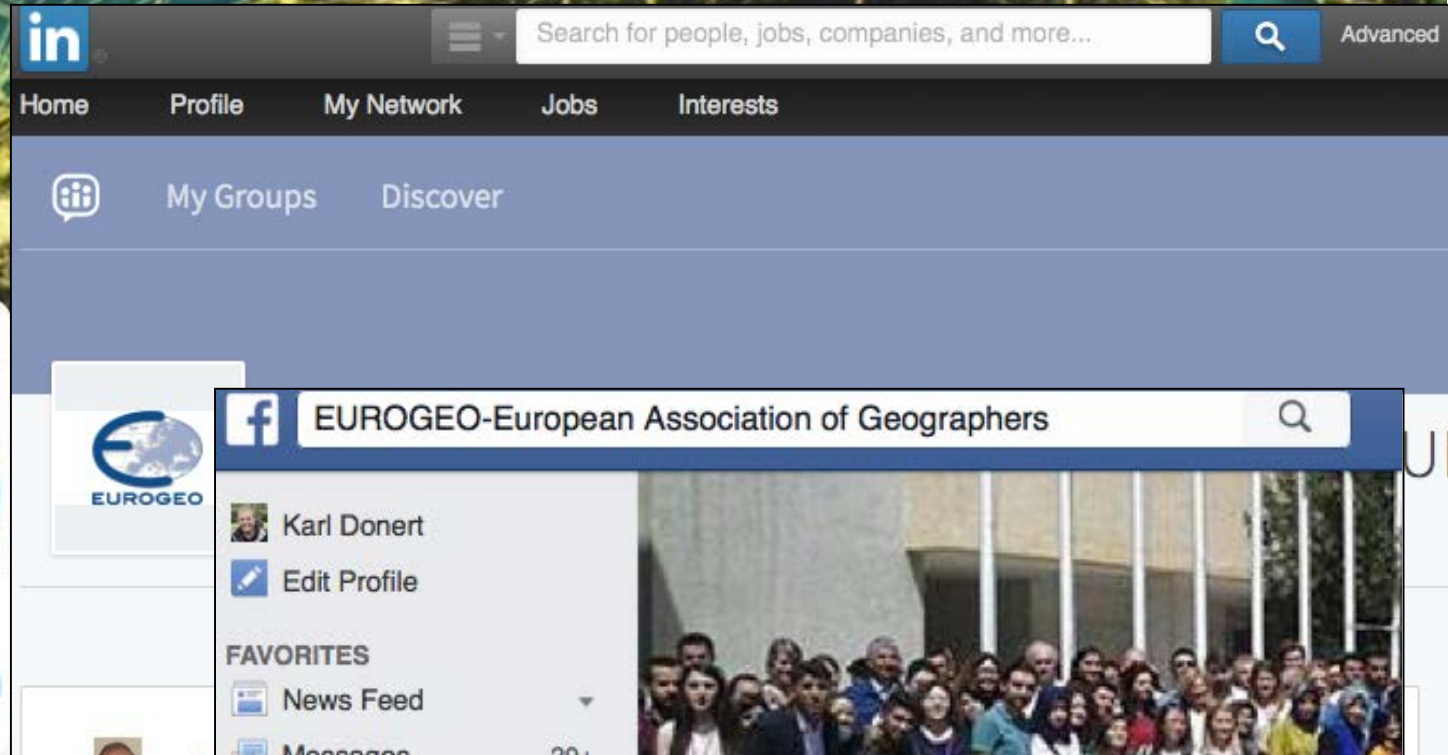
in

Search for people, jobs, companies, and more...

Advanced

Home Profile My Network Jobs Interests

My Groups Discover

EUROGEO

f

EUROGEO-European Association of Geographers

Karl Donert

Edit Profile

FAVORITES

News Feed

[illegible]